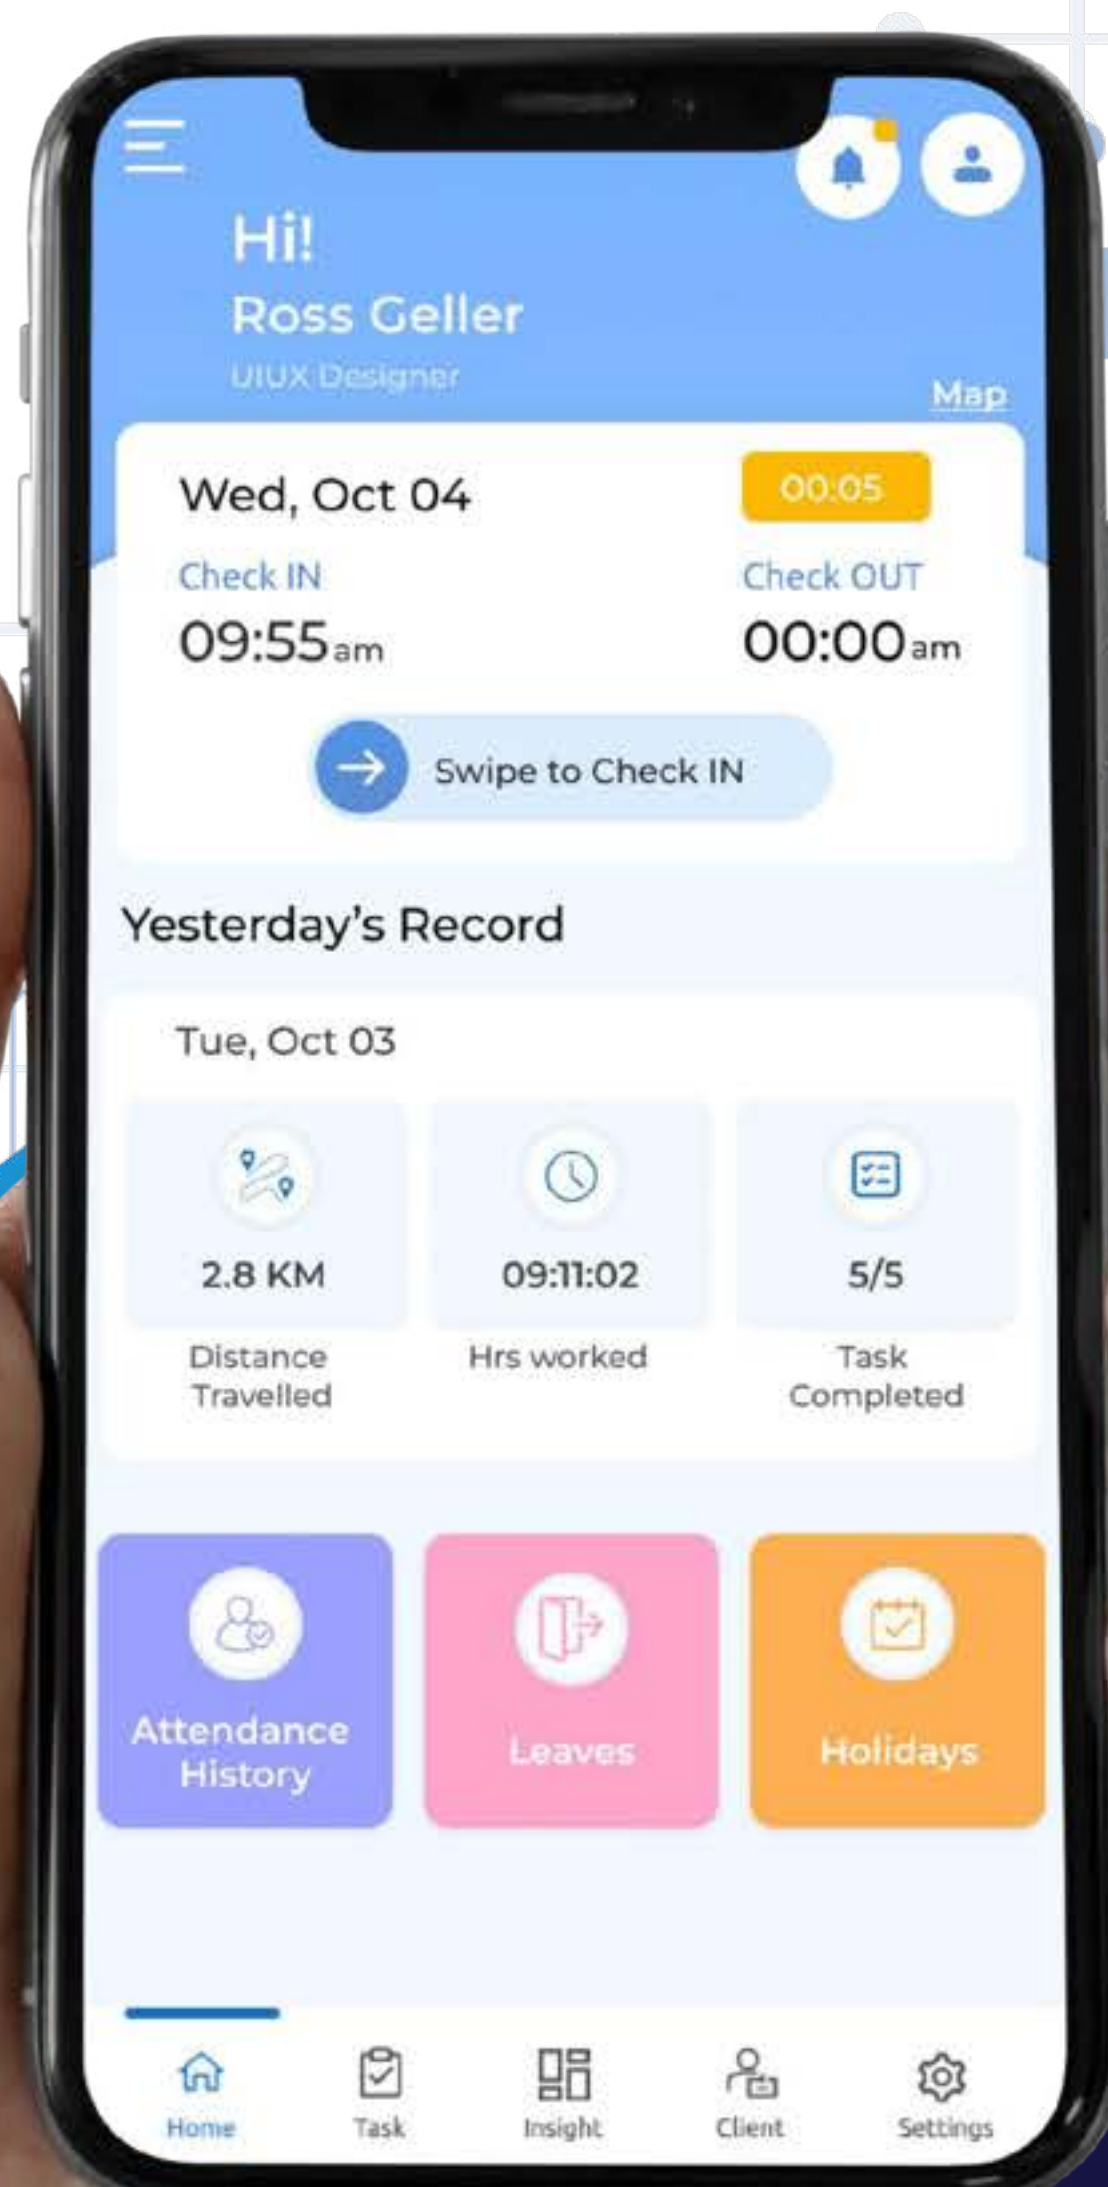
Hi!
Ross Geller
UIUX Designer

Map

Wed, Oct 04

00:05

Check IN
09:55am

Check OUT
00:00am

Swipe to Check IN

Yesterday's Record

Tue, Oct 03

2.8 KM
Distance Travelled

09:11:02
Hrs worked

5/5
Task Completed

Attendance History

Leaves

Holidays

Home
Task
Insight
Client
Settings